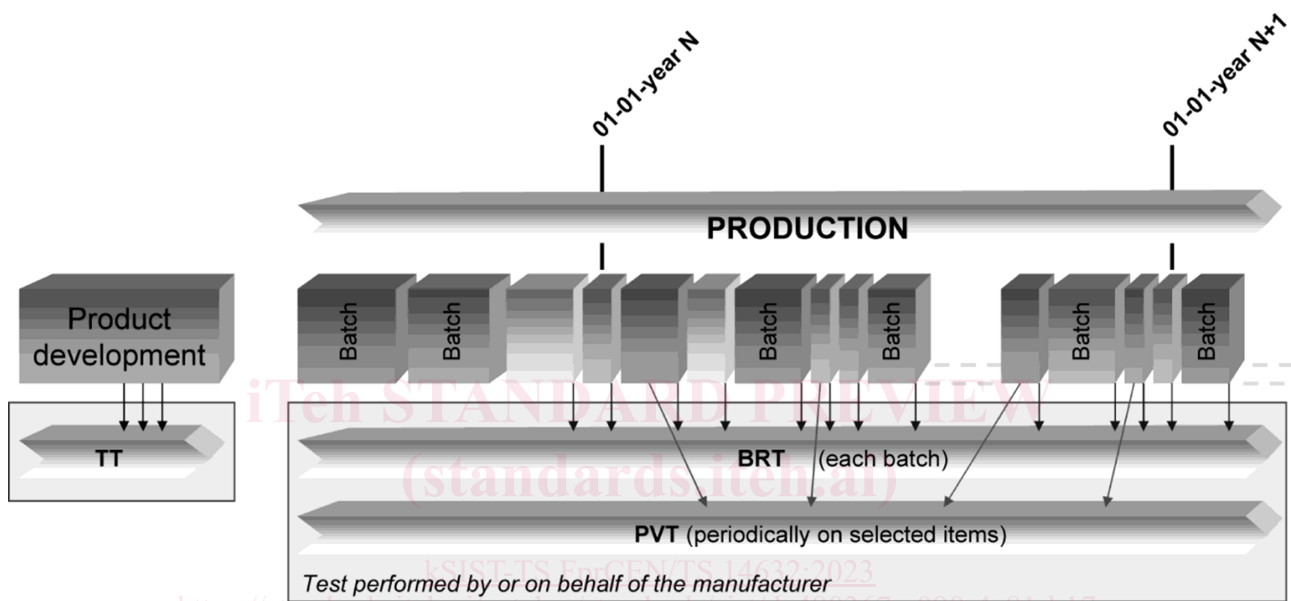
01-01-year N

01-01-year N+1

PRODUCTION

Product development

Batch

Batch

Batch

Batch

Batch

Batch

TT

iTeh STANDARD PREVIEW
(standards.iteh.ai)

BRT (each batch)

PVT (periodically on selected items)

kSIST-TS FprCEN/TS 14632:2023

Test performed by or on behalf of the manufacturer